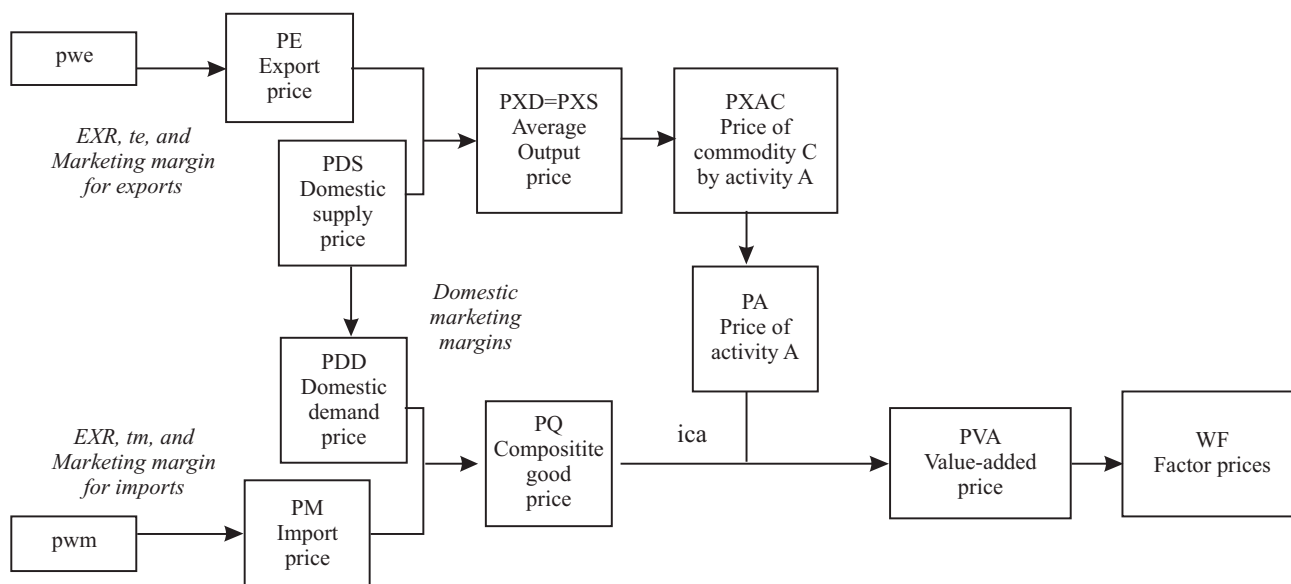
pwe

PE
Export
price

EXR, te, and
Marketing margin
for exports

PDS
Domestic
supply
price

PXD=PXS
Average
Output
price

PXAC
Price of
commodity C
by activity A

Domestic
marketing
margins

PA
Price of
activity A

PDD
Domestic
demand
price

EXR, tm, and
Marketing margin
for imports

PQ
Compositite
good
price

ica

PVA
Value-added
price

WF
Factor prices

pwm

PM
Import
price